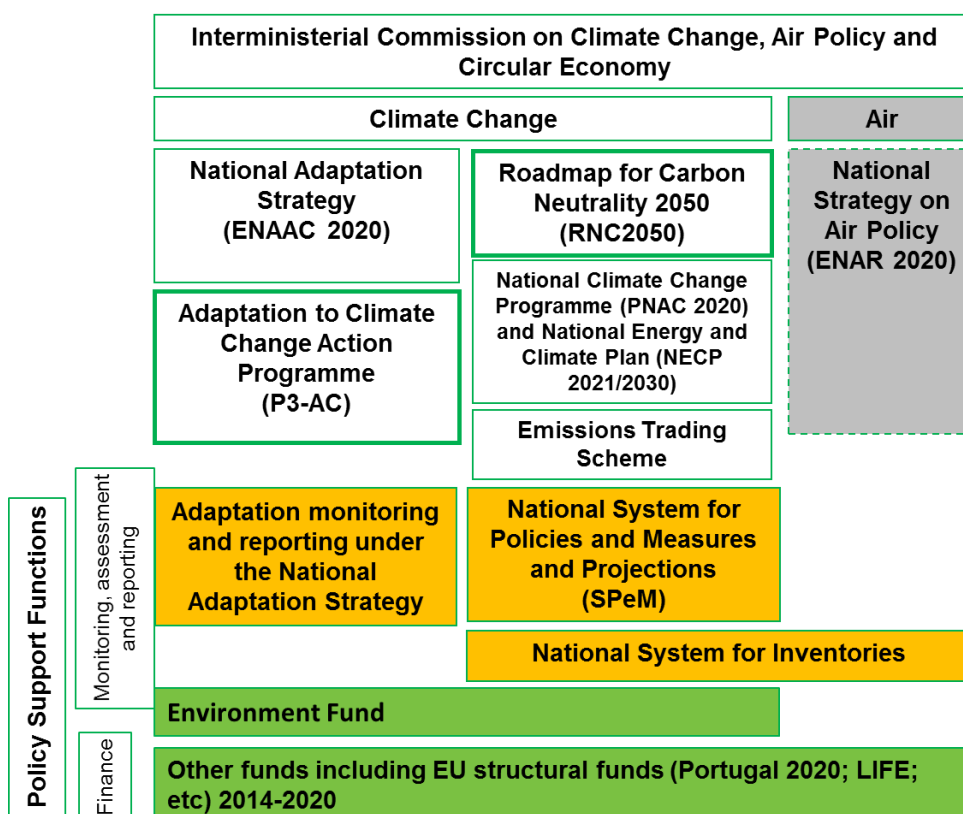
Interministerial Commission on Climate Change, Air Policy and Circular Economy

Climate Change

Air

National Adaptation Strategy (ENAAC 2020)

Roadmap for Carbon Neutrality 2050 (RNC2050)

National Strategy on Air Policy (ENAR 2020)

National Climate Change Programme (PNAC 2020) and National Energy and Climate Plan (NECP 2021/2030)

Adaptation to Climate Change Action Programme (P3-AC)

Emissions Trading Scheme

Policy Support Functions

Monitoring, assessment and reporting

Adaptation monitoring and reporting under the National Adaptation Strategy

National System for Policies and Measures and Projections (SPeM)

National System for Inventories

Environment Fund

Finance

Other funds including EU structural funds (Portugal 2020; LIFE; etc) 2014-2020